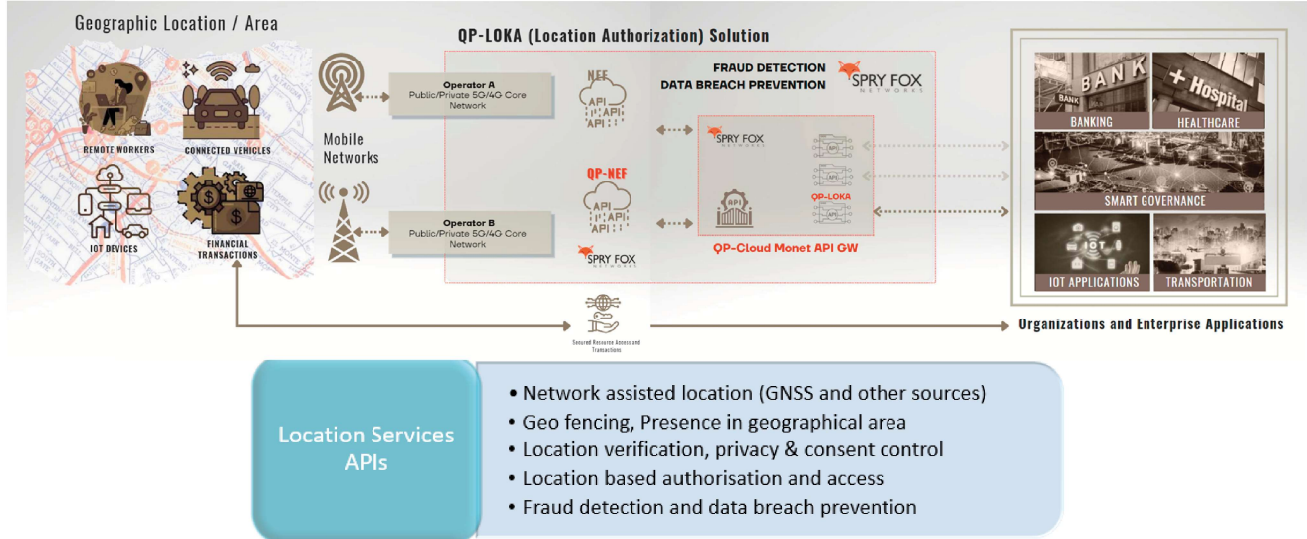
Geographic Location / Area

REMOTE WORKERS

CONNECTED VEHICLES

IOT DEVICES

FINANCIAL TRANSACTIONS

Mobile Networks

QP-LOKA (Location Authorization) Solution

Operator A
Public/Private 5G/4G Core Network

Operator B
Public/Private 5G/4G Core Network

NEF

API API API

QP-NEF

API API API

SPRY FOX NETWORKS

FRAUD DETECTION
DATA BREACH PREVENTION

SPRY FOX NETWORKS

SPRY FOX NETWORKS

API

API

API

API

QP-LOKA

QP-Cloud Monet API GW

BANK

BANK

BANKING

+ Hospital

HEALTHCARE

SMART GOVERNANCE

IOT

IOT APPLICATIONS

TRANSPORTATION

Secured Resource Access and Transactions

Organizations and Enterprise Applications

Location Services APIs

• Network assisted location (GNSS and other sources)
• Geo fencing, Presence in geographical area
• Location verification, privacy & consent control
• Location based authorisation and access
• Fraud detection and data breach prevention